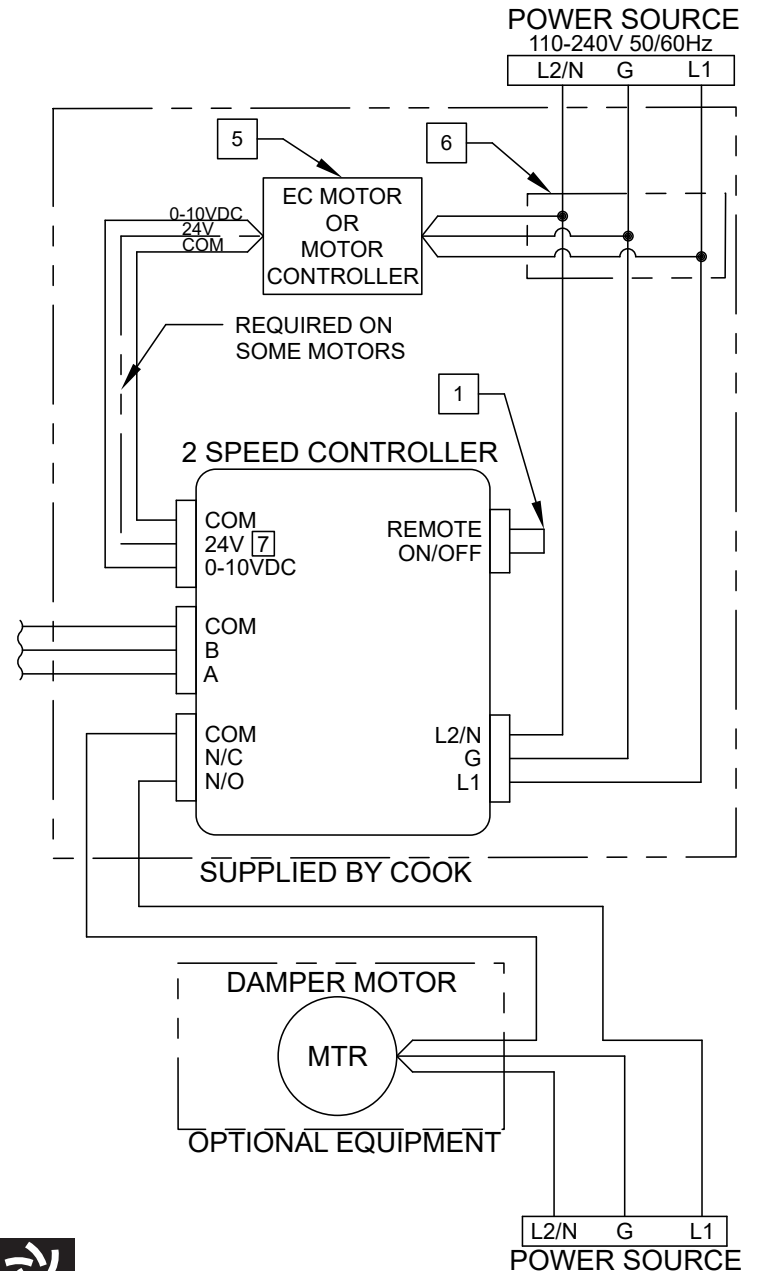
POWER SOURCE
110-240V 50/60Hz

| L2/N | G | L1 |
|---|---|---|

5

6

EC MOTOR OR MOTOR CONTROLLER

0-10VDC
24V
COM

REQUIRED ON SOME MOTORS

1

2 SPEED CONTROLLER

COM
24V 7
0-10VDC

REMOTE ON/OFF

COM
B
A

COM
N/C
N/O

L2/N
G
L1

SUPPLIED BY COOK

DAMPER MOTOR

MTR

OPTIONAL EQUIPMENT

| L2/N | G | L1 |
|---|---|---|

POWER SOURCE